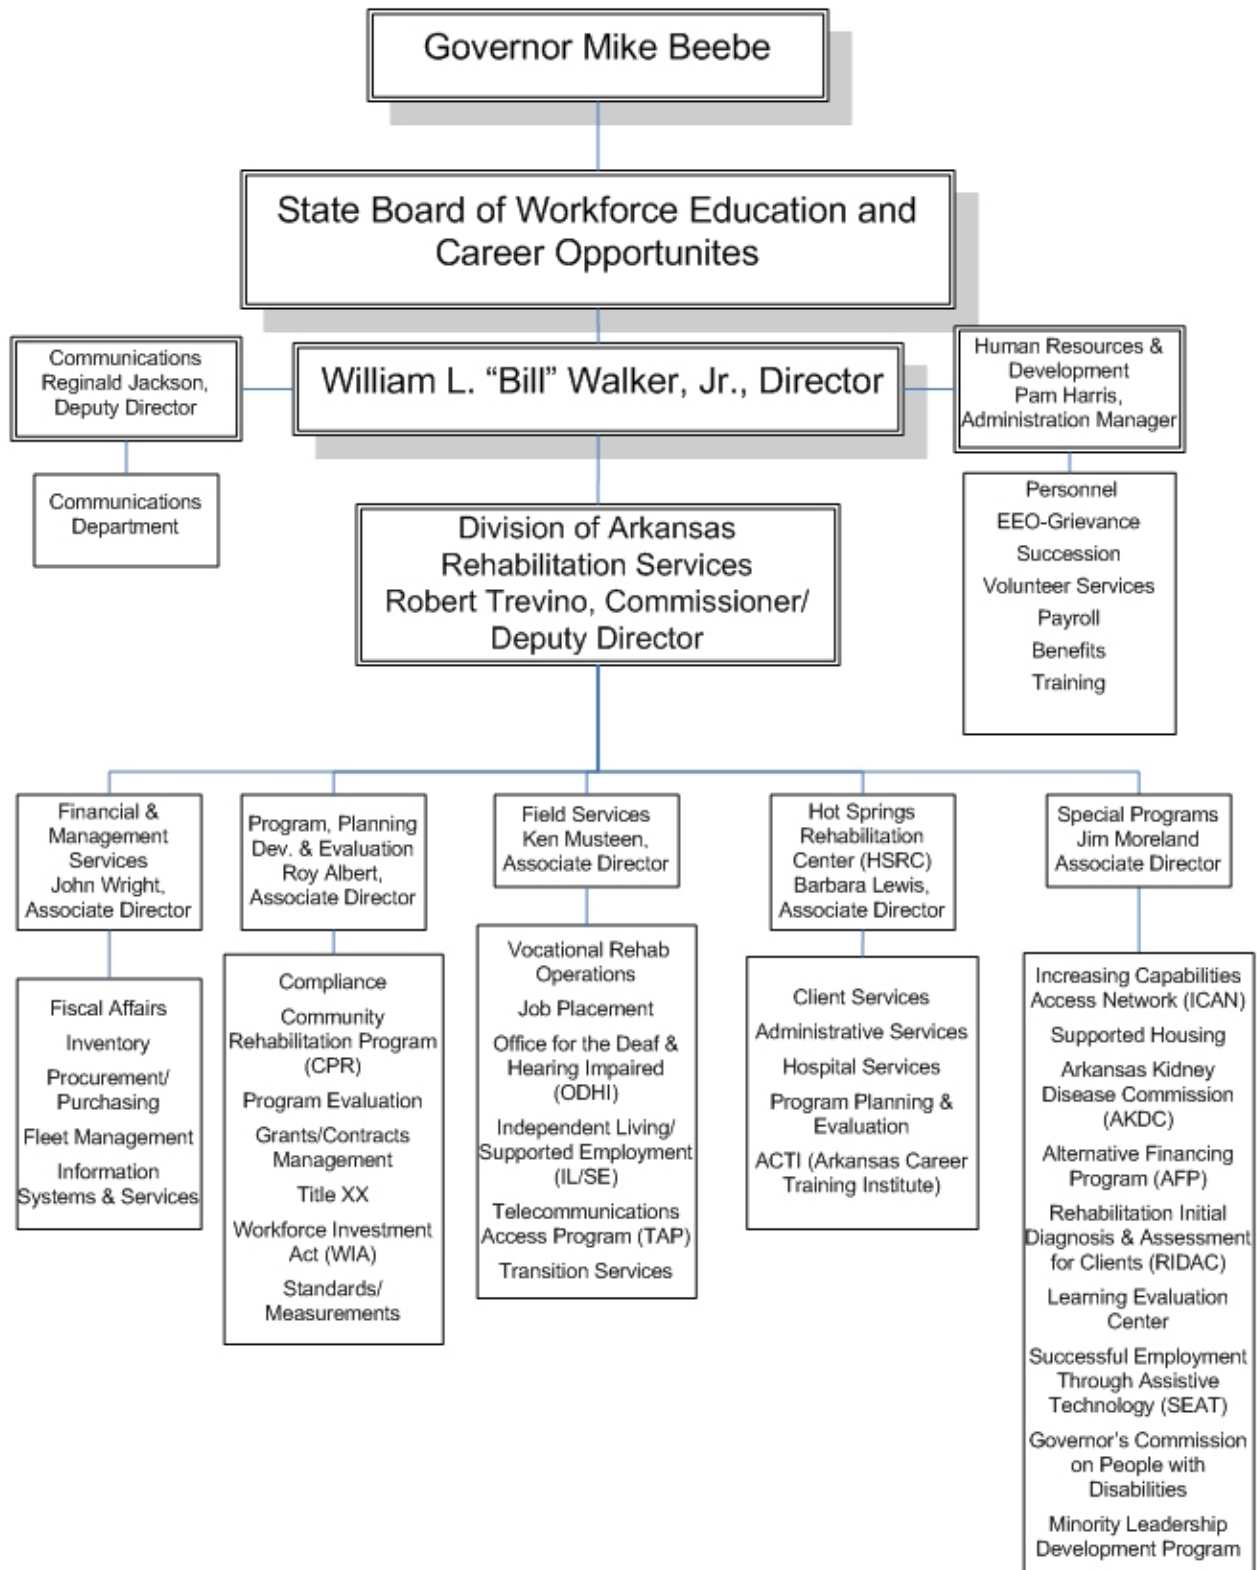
Governor Mike Beebe

State Board of Workforce Education and Career Opportunites

Communications
Reginald Jackson,
Deputy Director

William L. “Bill” Walker, Jr., Director

Human Resources & Development
Pam Harris,
Administration Manager

Communications Department

Division of Arkansas Rehabilitation Services
Robert Trevino, Commissioner/ Deputy Director

Personnel
EEO-Grievance
Succession
Volunteer Services
Payroll
Benefits
Training

Financial & Management Services
John Wright,
Associate Director

Program, Planning Dev. & Evaluation
Roy Albert,
Associate Director

Field Services
Ken Musteen,
Associate Director

Hot Springs Rehabilitation Center (HSRC)
Barbara Lewis,
Associate Director

Special Programs
Jim Moreland
Associate Director

Fiscal Affairs
Inventory
Procurement/ Purchasing
Fleet Management
Information Systems & Services

Compliance
Community Rehabilitation Program (CPR)
Program Evaluation
Grants/Contracts Management
Title XX
Workforce Investment Act (WIA)
Standards/ Measurements

Vocational Rehab Operations
Job Placement
Office for the Deaf & Hearing Impaired (ODHI)
Independent Living/ Supported Employment (IL/SE)
Telecommunications Access Program (TAP)
Transition Services

Client Services
Administrative Services
Hospital Services
Program Planning & Evaluation
ACTI (Arkansas Career Training Institute)

Increasing Capabilities Access Network (ICAN)
Supported Housing
Arkansas Kidney Disease Commission (AKDC)
Alternative Financing Program (AFP)
Rehabilitation Initial Diagnosis & Assessment for Clients (RIDAC)
Learning Evaluation Center
Successful Employment Through Assistive Technology (SEAT)
Governor's Commission on People with Disabilities
Minority Leadership Development Program